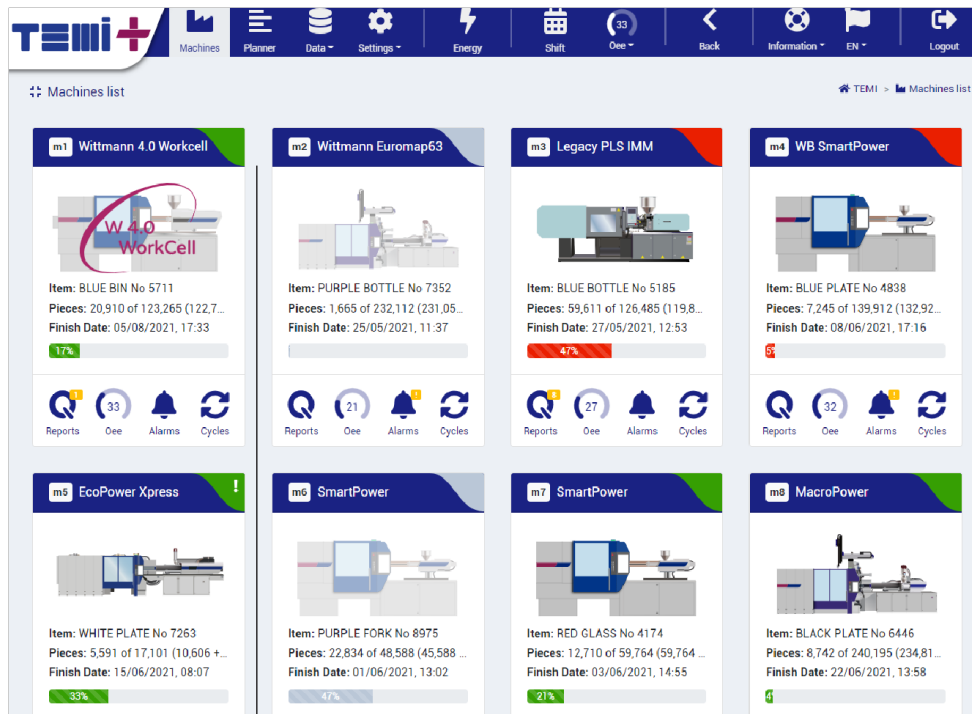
TEMI+

Machines Planner Data Settings Energy Shift 33 Oee Back Information EN Logout

Machines list

TEMI > Machines list

m1 Wittmann 4.0 Workcell

W 4.0 WorkCell

Item: BLUE BIN No 5711
Pieces: 20,910 of 123,265 (122,7...
Finish Date: 05/08/2021, 17:33

17%

1 Reports 33 Oee 1 Alarms Cycles

m2 Wittmann Euromap63

Item: PURPLE BOTTLE No 7352
Pieces: 1,665 of 232,112 (231,05...
Finish Date: 25/05/2021, 11:37

Reports 21 Oee Alarms Cycles

m3 Legacy PLS IMM

Item: BLUE BOTTLE No 5185
Pieces: 59,611 of 126,485 (119,8...
Finish Date: 27/05/2021, 12:53

47%

4 Reports 27 Oee Alarms Cycles

m4 WB SmartPower

Item: BLUE PLATE No 4838
Pieces: 7,245 of 139,912 (132,92...
Finish Date: 08/06/2021, 17:16

5%

Reports 32 Oee 1 Alarms Cycles

m5 EcoPower Xpress

!

Item: WHITE PLATE No 7263
Pieces: 5,591 of 17,101 (10,606 +...
Finish Date: 15/06/2021, 08:07

33%

m6 SmartPower

Item: PURPLE FORK No 8975
Pieces: 22,834 of 48,588 (45,588 ...
Finish Date: 01/06/2021, 13:02

47%

m7 SmartPower

Item: RED GLASS No 4174
Pieces: 12,710 of 59,764 (59,764 ...
Finish Date: 03/06/2021, 14:55

21%

m8 MacroPower

Item: BLACK PLATE No 6446
Pieces: 8,742 of 240,195 (234,81...
Finish Date: 22/06/2021, 13:58

4%